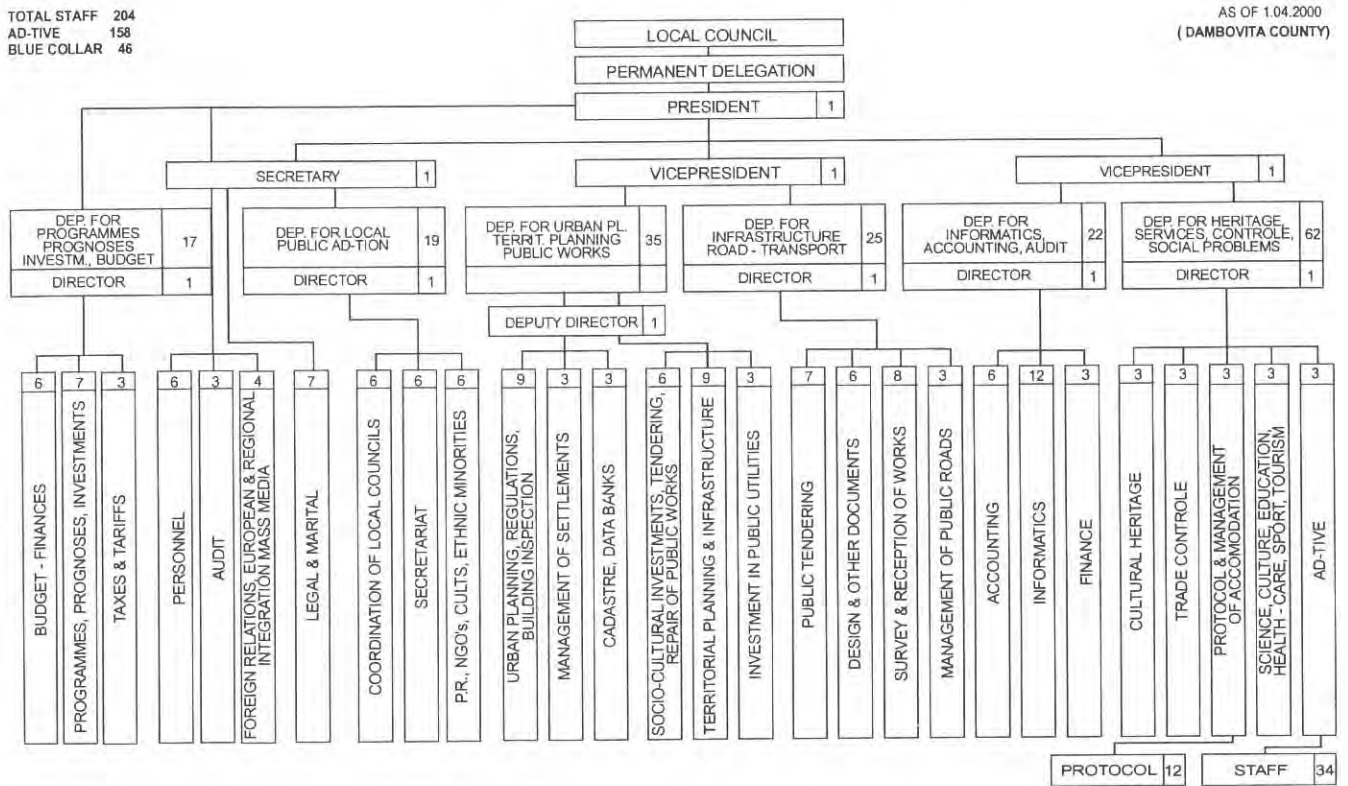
TOTAL STAFF 204
AD-TIVE 158
BLUE COLLAR 46

AS OF 1.04.2000
( DAMBOVITA COUNTY)

LOCAL COUNCIL

PERMANENT DELEGATION

PRESIDENT 1

SECRETARY 1

VICEPRESIDENT 1

VICEPRESIDENT 1

DEP. FOR PROGRAMMES PROGNOSES INVESTM., BUDGET 17
DIRECTOR 1

DEP. FOR LOCAL PUBLIC AD-TION 19
DIRECTOR 1

DEP. FOR URBAN PL. TERRIT. PLANNING PUBLIC WORKS 35

DEPUTY DIRECTOR 1

DEP. FOR INFRASTRUCTURE ROAD - TRANSPORT 25
DIRECTOR 1

DEP. FOR INFORMATICS, ACCOUNTING, AUDIT 22
DIRECTOR 1

DEP. FOR HERITAGE, SERVICES, CONTROLE, SOCIAL PROBLEMS 62
DIRECTOR 1

6 BUDGET - FINANCES
7 PROGRAMMES, PROGNOSES, INVESTMENTS
3 TAXES & TARIFFS
6 PERSONNEL
3 AUDIT
4 FOREIGN RELATIONS, EUROPEAN & REGIONAL INTEGRATION MASS MEDIA
7 LEGAL & MARITAL
6 COORDINATION OF LOCAL COUNCILS
6 SECRETARIAT
6 P.R., NGO's, CULTS, ETHNIC MINORITIES
9 URBAN PLANNING, REGULATIONS, BUILDING INSPECTION
3 MANAGEMENT OF SETTLEMENTS
3 CADASTRE, DATA BANKS
6 SOCIO-CULTURAL INVESTMENTS, TENDERING, REPAIR OF PUBLIC WORKS
9 TERRITORIAL PLANNING & INFRASTRUCTURE
3 INVESTMENT IN PUBLIC UTILITIES
7 PUBLIC TENDERING
6 DESIGN & OTHER DOCUMENTS
8 SURVEY & RECEPTION OF WORKS
3 MANAGEMENT OF PUBLIC ROADS
6 ACCOUNTING
12 INFORMATICS
3 FINANCE
3 CULTURAL HERITAGE
3 TRADE CONTROLE
3 PROTOCOL & MANAGEMENT OF ACCOMODATION
3 SCIENCE, CULTURE, EDUCATION, HEALTH - CARE, SPORT, TOURISM
3 AD-TIVE

PROTOCOL 12
STAFF 34